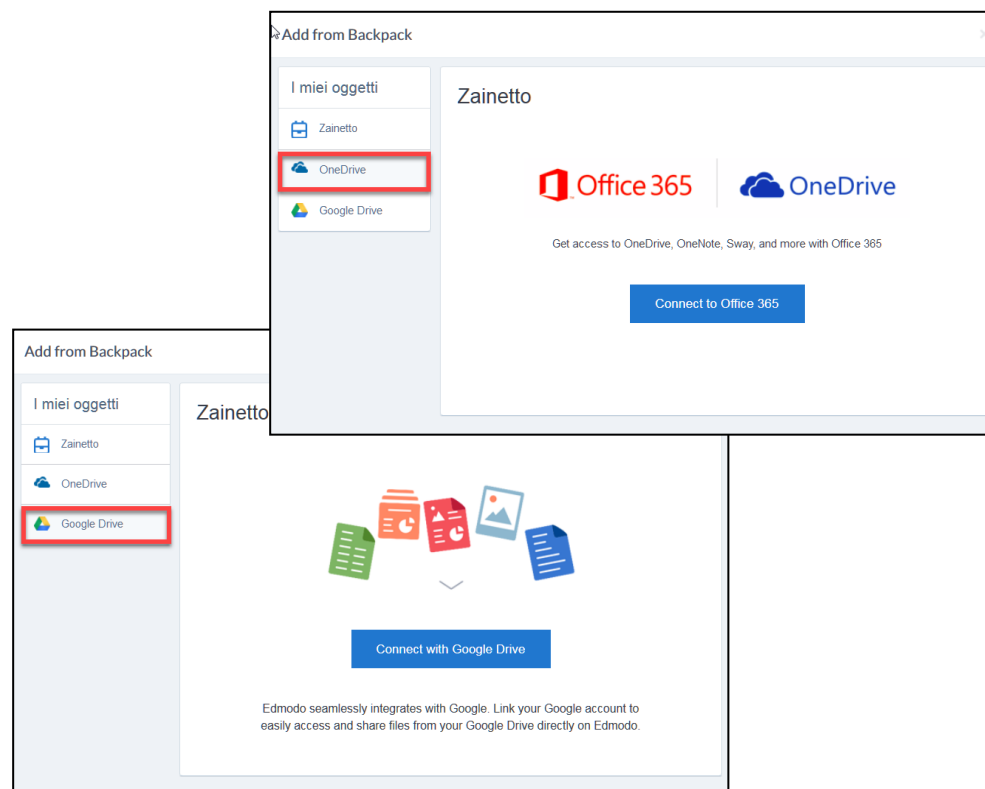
Add from Backpack

I miei oggetti

Zainetto

OneDrive

Google Drive

Zainetto

Office 365

OneDrive

Get access to OneDrive, OneNote, Sway, and more with Office 365

Connect to Office 365

Add from Backpack

I miei oggetti

Zainetto

OneDrive

Google Drive

Zainetto

Connect with Google Drive

Edmodo seamlessly integrates with Google. Link your Google account to easily access and share files from your Google Drive directly on Edmodo.